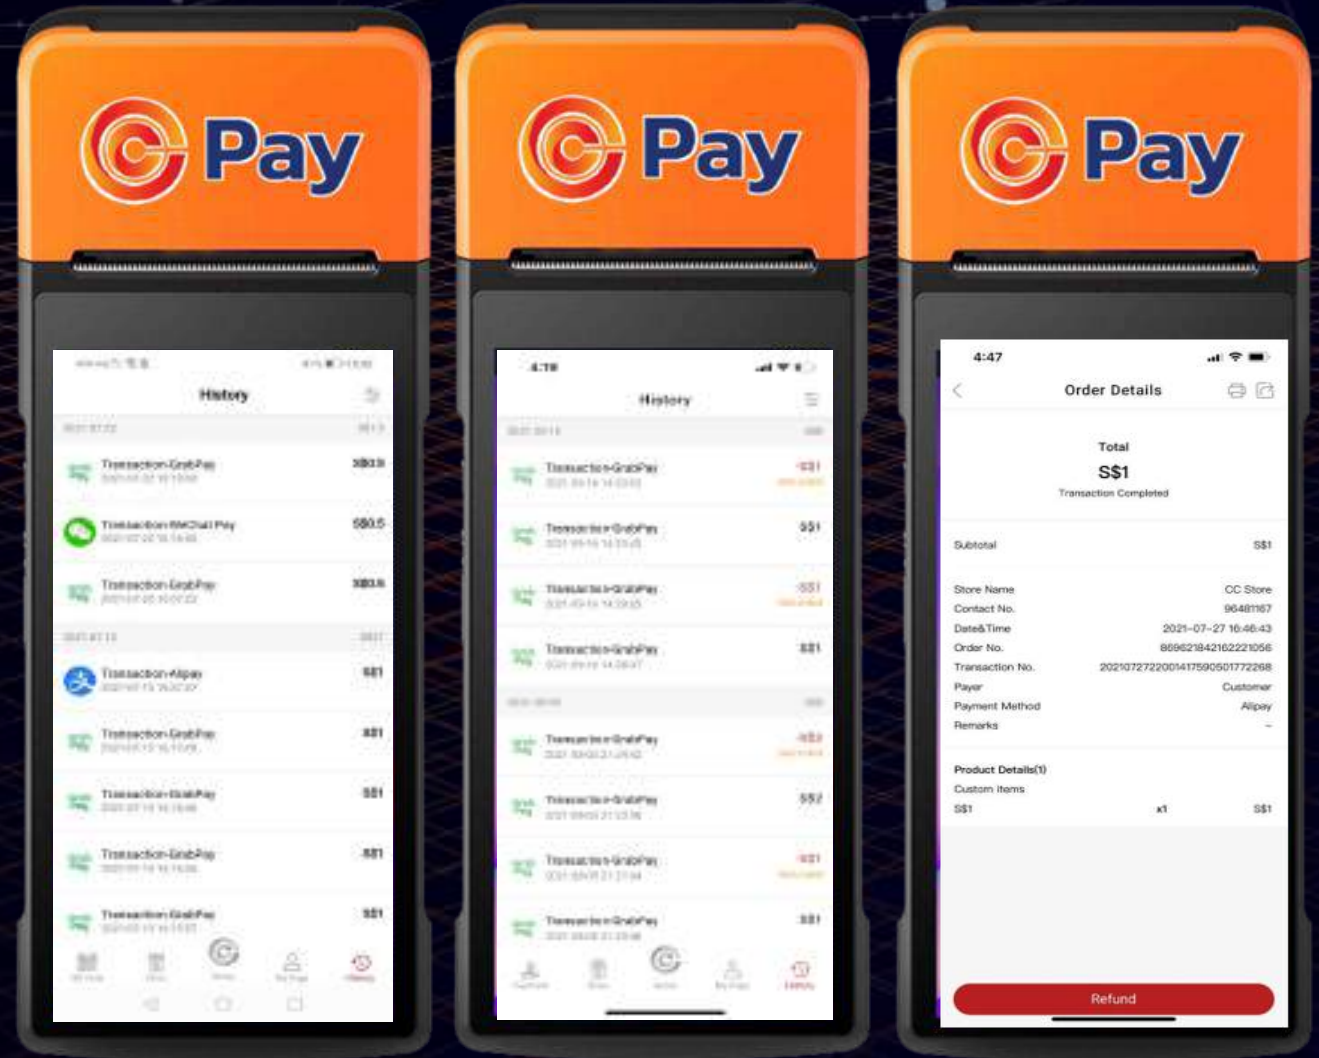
Pay

History

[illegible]

Transaction-GrabPay
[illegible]
S$0.9

Transaction-WeChat Pay
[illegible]
S$0.5

Transaction-GrabPay
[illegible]
S$0.6

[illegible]

Transaction-Alipay
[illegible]
S$1

Transaction-GrabPay
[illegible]
S$1

Transaction-GrabPay
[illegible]
S$1

Transaction-GrabPay
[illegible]
S$1

Transaction-GrabPay
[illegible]
S$1

Pay

4:18

History

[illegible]

Transaction-GrabPay
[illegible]
-S$1

Transaction-GrabPay
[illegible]
S$1

Transaction-GrabPay
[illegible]
-S$1

Transaction-GrabPay
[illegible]
S$1

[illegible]

Transaction-GrabPay
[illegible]
-S$2

Transaction-GrabPay
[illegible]
S$2

Transaction-GrabPay
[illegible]
-S$1

Transaction-GrabPay
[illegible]
S$1

History

Pay

4:47

Order Details

Total
S$1
Transaction Completed

Subtotal S$1

Store Name CC Store
Contact No. 96481167
Date&Time 2021-07-27 16:46:43
Order No. 869621842162221056
Transaction No. 20210727220014175905017726​8
Payer Customer
Payment Method Alipay
Remarks -

Product Details(1)
Custom Items
S$1 x1 S$1

Refund